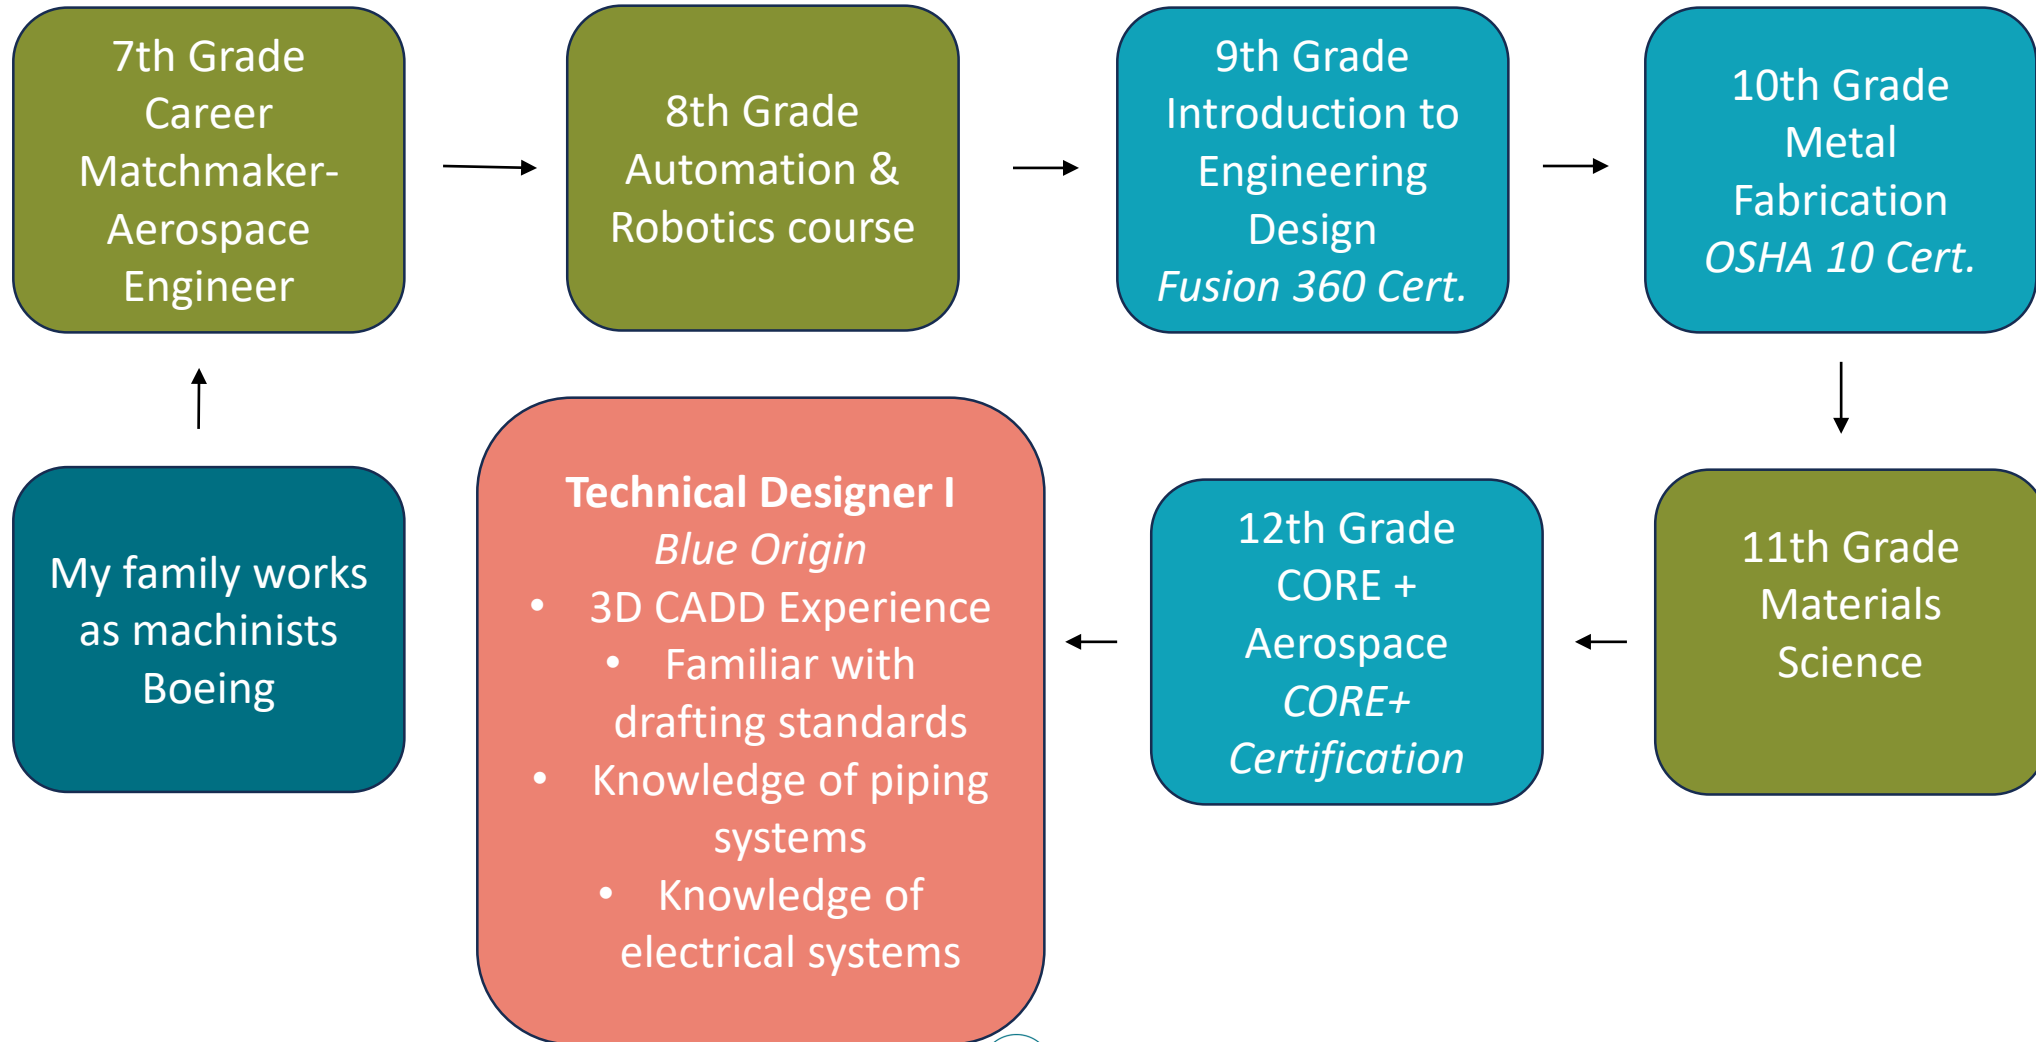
7th Grade Career Matchmaker- Aerospace Engineer

8th Grade Automation & Robotics course

9th Grade Introduction to Engineering Design
*Fusion 360 Cert.*

10th Grade Metal Fabrication
*OSHA 10 Cert.*

My family works as machinists Boeing

**Technical Designer I**
*Blue Origin*
- 3D CADD Experience
- Familiar with drafting standards
- Knowledge of piping systems
- Knowledge of electrical systems

12th Grade CORE + Aerospace
*CORE+ Certification*

11th Grade Materials Science